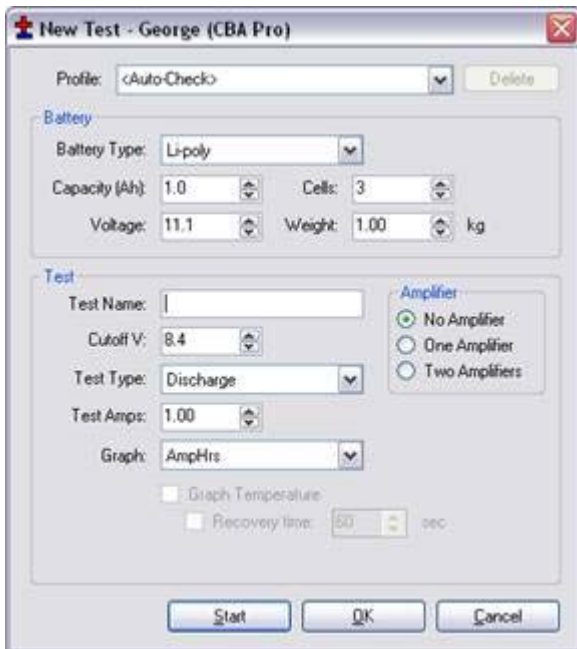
New Test - George (CBA Pro)

Profile: <Auto-Check>
Delete

Battery
Battery Type: Li-poly
Capacity (Ah): 1.0
Cells: 3
Voltage: 11.1
Weight: 1.00 kg

Test
Test Name:
Cutoff V: 8.4
Test Type: Discharge
Test Amps: 1.00
Graph: AmpHrs
Graph Temperature
Recovery time: 60 sec

Amplifier
No Amplifier
One Amplifier
Two Amplifiers

Start
OK
Cancel